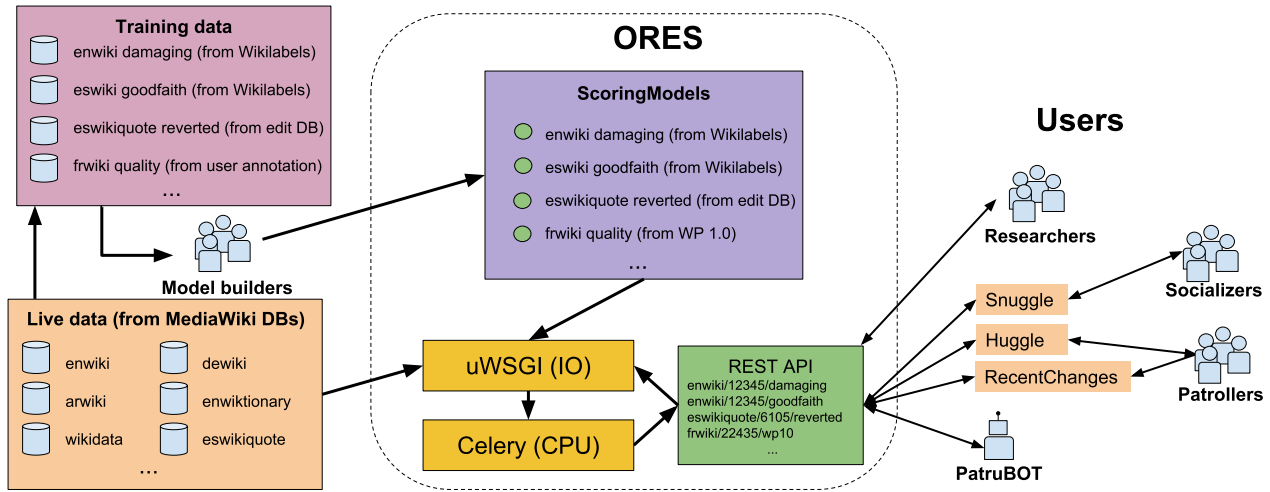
Training data
enwiki damaging (from Wikilabels)
eswiki goodfaith (from Wikilabels)
eswikiquote reverted (from edit DB)
frwiki quality (from user annotation)
...

Model builders

Live data (from MediaWiki DBs)
enwiki
arwiki
wikidata
dewiki
enwiktionary
eswikiquote
...

ORES

ScoringModels
enwiki damaging (from Wikilabels)
eswiki goodfaith (from Wikilabels)
eswikiquote reverted (from edit DB)
frwiki quality (from WP 1.0)
...

uWSGI (IO)
Celery (CPU)

REST API
enwiki/12345/damaging
enwiki/12345/goodfaith
eswikiquote/6105/reverted
frwiki/22435/wp10
...

Users

Researchers
Snuggle
Huggle
RecentChanges
Socializers
Patrollers
PatruBOT